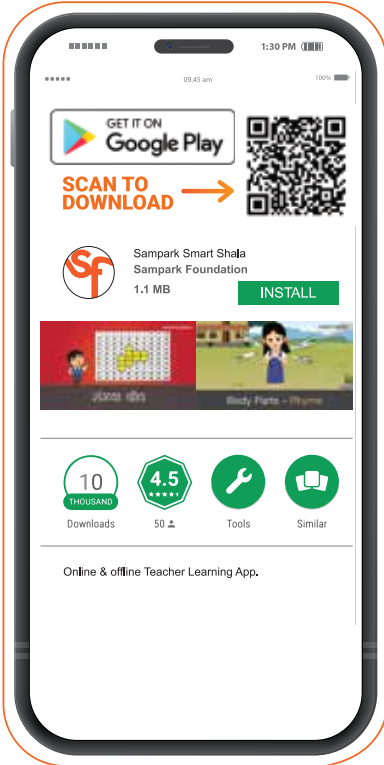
1:30 PM

09.45 am

100%

GET IT ON
Google Play

SCAN TO DOWNLOAD

Sf

Sampark Smart Shala
Sampark Foundation
1.1 MB

INSTALL

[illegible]

Body Parts - Rhyme

10
THOUSAND
Downloads

4.5
50

Tools

Similar

Online & offline Teacher Learning App.